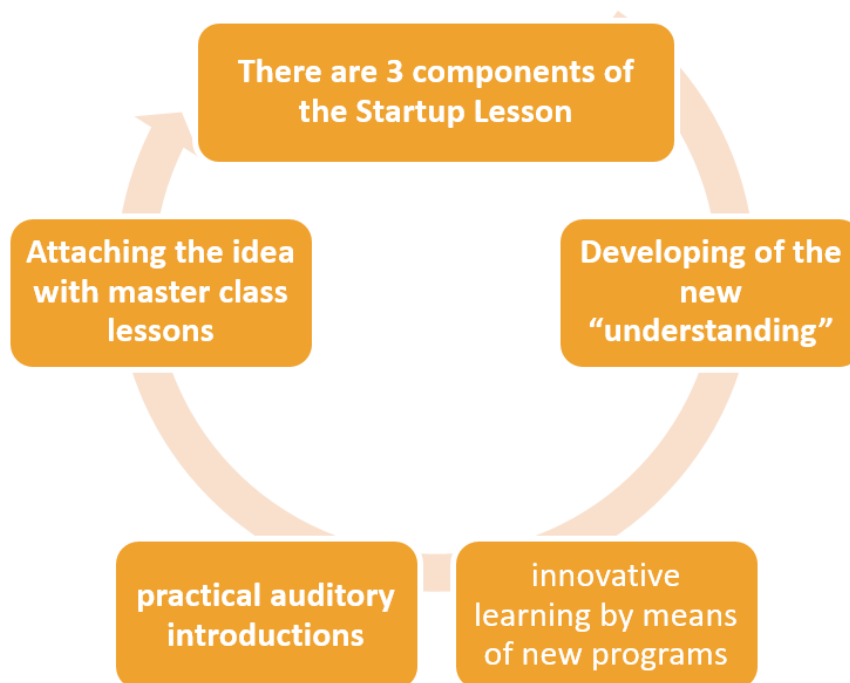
There are 3 components of the Startup Lesson

Developing of the new "understanding"

innovative learning by means of new programs

practical auditory introductions

Attaching the idea with master class lessons